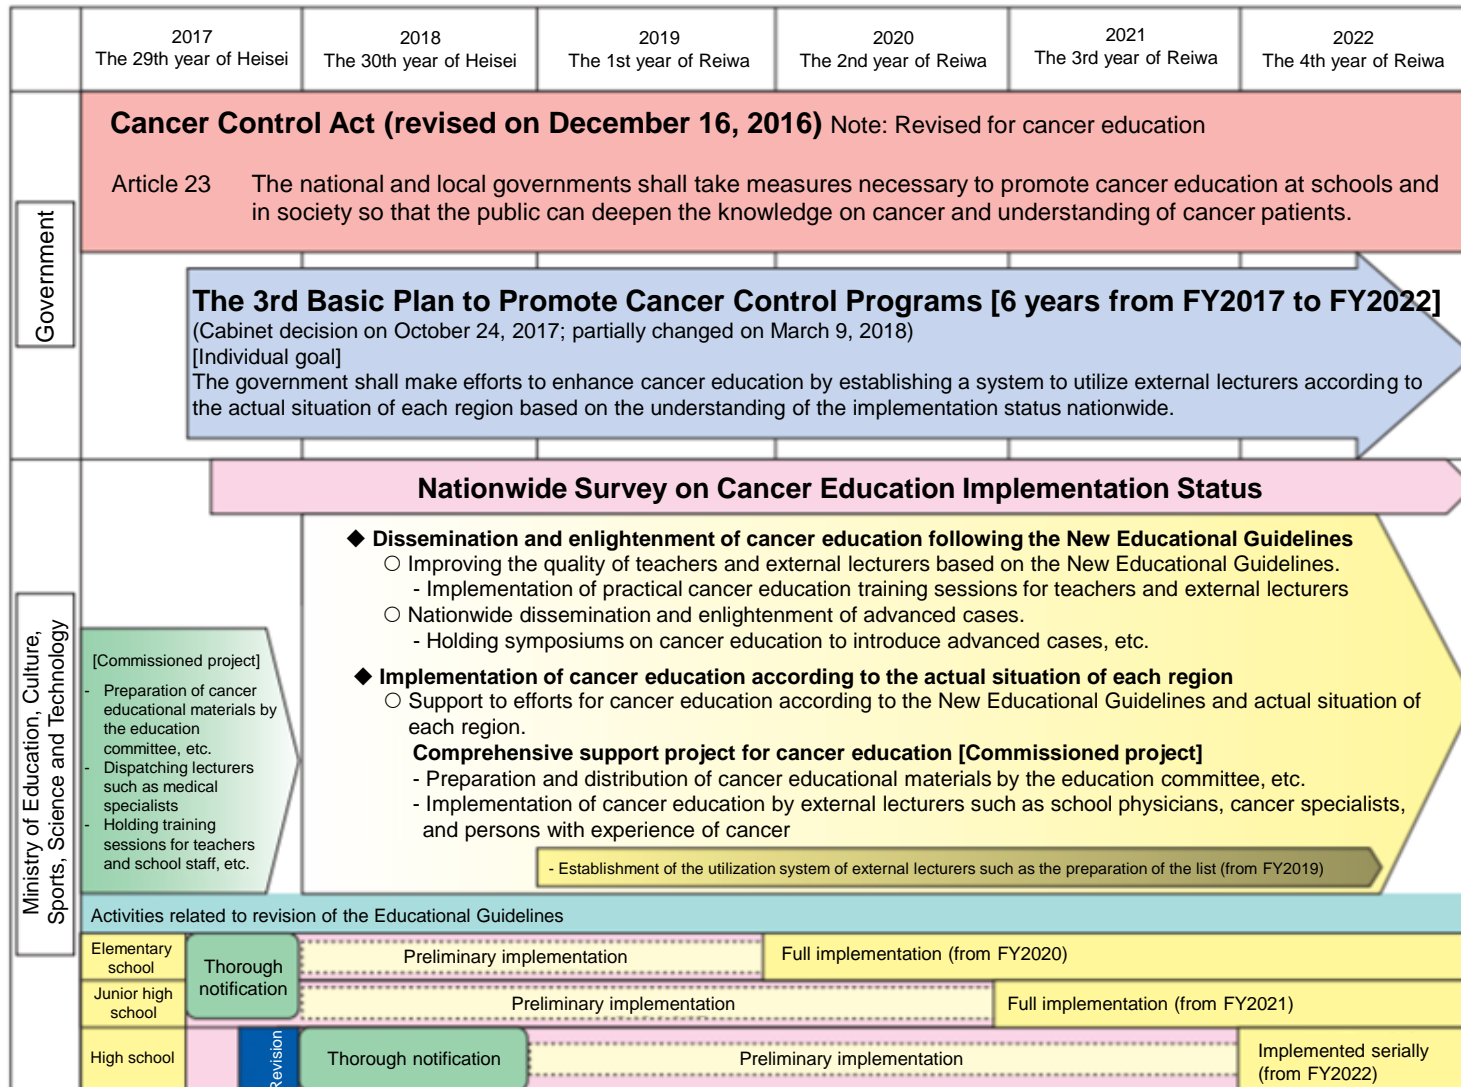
| | 2017 The 29th year of Heisei | 2018 The 30th year of Heisei | 2019 The 1st year of Reiwa | 2020 The 2nd year of Reiwa | 2021 The 3rd year of Reiwa | 2022 The 4th year of Reiwa |
|---|---|---|---|---|---|---|

Government

**Cancer Control Act (revised on December 16, 2016)** Note: Revised for cancer education

Article 23 The national and local governments shall take measures necessary to promote cancer education at schools and in society so that the public can deepen the knowledge on cancer and understanding of cancer patients.

**The 3rd Basic Plan to Promote Cancer Control Programs [6 years from FY2017 to FY2022]**
(Cabinet decision on October 24, 2017; partially changed on March 9, 2018)
[Individual goal]
The government shall make efforts to enhance cancer education by establishing a system to utilize external lecturers according to the actual situation of each region based on the understanding of the implementation status nationwide.

Ministry of Education, Culture, Sports, Science and Technology

**Nationwide Survey on Cancer Education Implementation Status**

[Commissioned project]
- Preparation of cancer educational materials by the education committee, etc.
- Dispatching lecturers such as medical specialists
- Holding training sessions for teachers and school staff, etc.

◆ **Dissemination and enlightenment of cancer education following the New Educational Guidelines**
○ Improving the quality of teachers and external lecturers based on the New Educational Guidelines.
- Implementation of practical cancer education training sessions for teachers and external lecturers
○ Nationwide dissemination and enlightenment of advanced cases.
- Holding symposiums on cancer education to introduce advanced cases, etc.

◆ **Implementation of cancer education according to the actual situation of each region**
○ Support to efforts for cancer education according to the New Educational Guidelines and actual situation of each region.
**Comprehensive support project for cancer education [Commissioned project]**
- Preparation and distribution of cancer educational materials by the education committee, etc.
- Implementation of cancer education by external lecturers such as school physicians, cancer specialists, and persons with experience of cancer

- Establishment of the utilization system of external lecturers such as the preparation of the list (from FY2019)

Activities related to revision of the Educational Guidelines

Elementary school | Thorough notification | Preliminary implementation | Full implementation (from FY2020)

Junior high school | Preliminary implementation | Full implementation (from FY2021)

High school | Revision | Thorough notification | Preliminary implementation | Implemented serially (from FY2022)